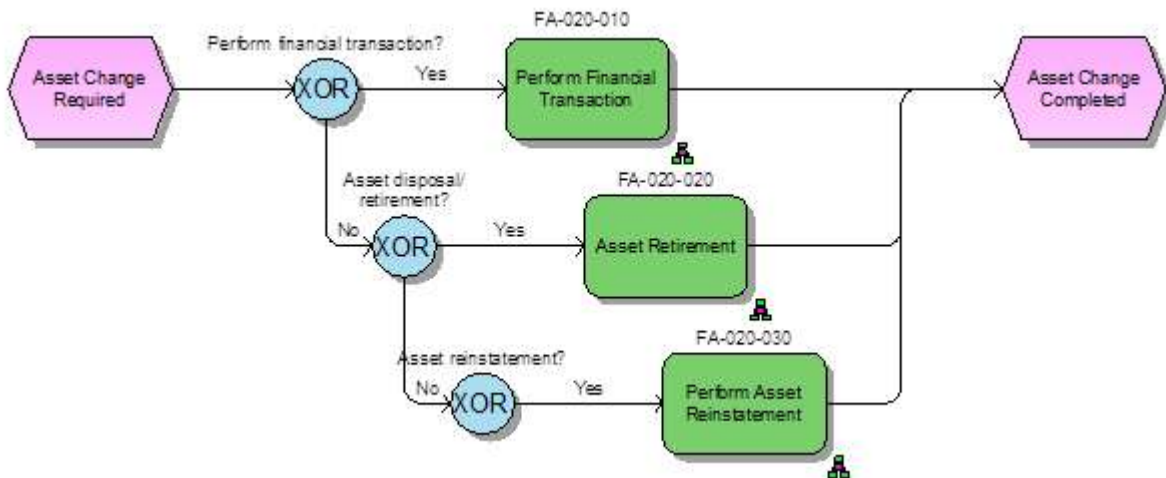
Asset Change Required

Perform financial transaction?

XOR

Yes

FA-020-010

Perform Financial Transaction

Asset Change Completed

Asset disposal/ retirement?

No

XOR

Yes

FA-020-020

Asset Retirement

Asset reinstatement?

No

XOR

Yes

FA-020-030

Perform Asset Reinstatement